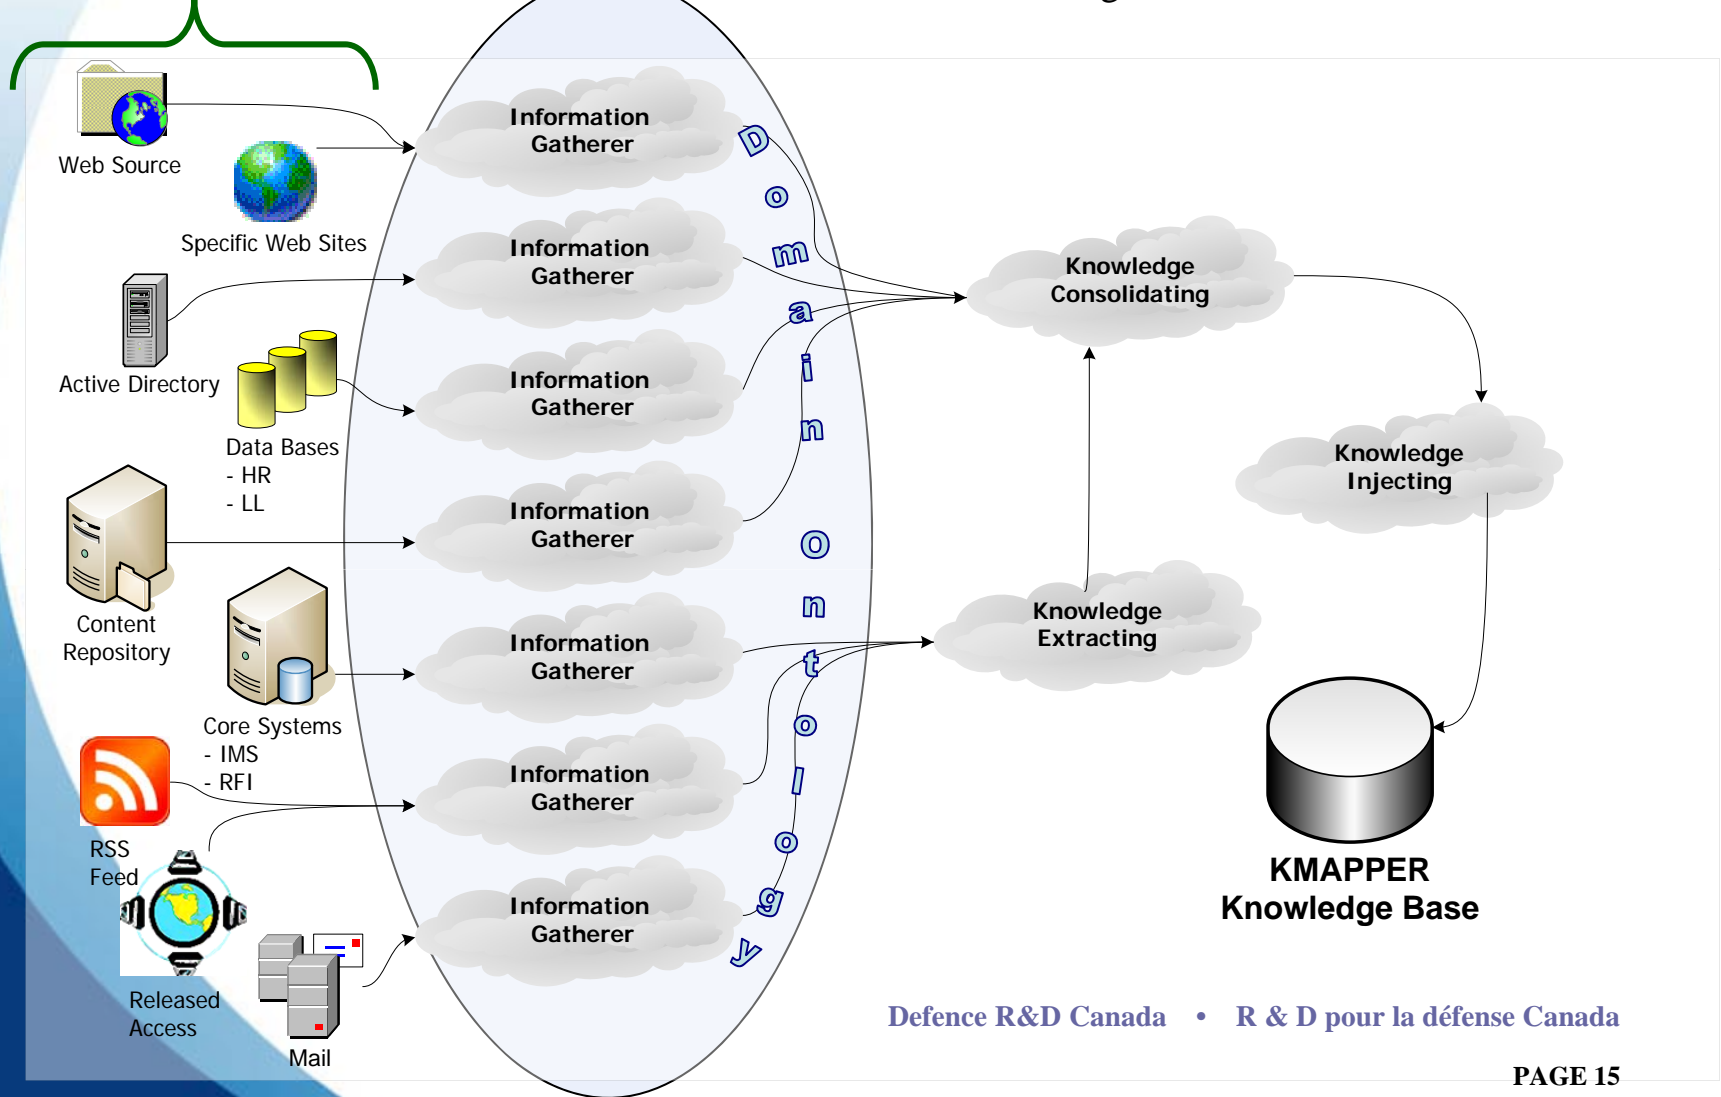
Web Source

Specific Web Sites

Active Directory

Data Bases
- HR
- LL

Content Repository

Core Systems
- IMS
- RFI

RSS Feed

Released Access

Mail

Information Gatherer

Information Gatherer

Information Gatherer

Information Gatherer

Information Gatherer

Information Gatherer

Information Gatherer

Domain Ontology

Knowledge Consolidating

Knowledge Injecting

Knowledge Extracting

KMAPPER
Knowledge Base

Defence R&D Canada • R & D pour la défense Canada

PAGE 15